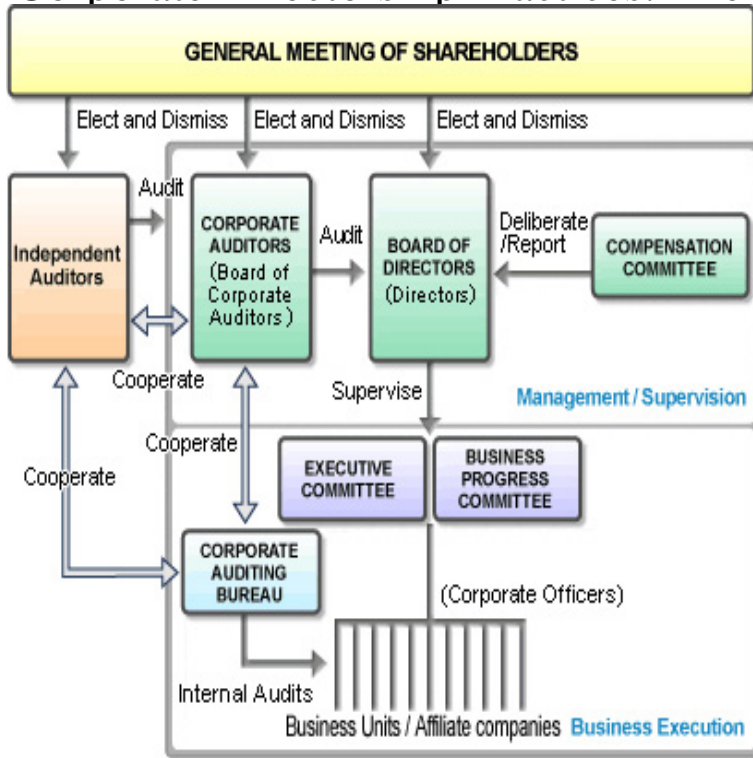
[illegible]

GENERAL MEETING OF SHAREHOLDERS

Elect and Dismiss

Elect and Dismiss

Elect and Dismiss

Audit

Independent Auditors

CORPORATE AUDITORS (Board of Corporate Auditors)

Audit

BOARD OF DIRECTORS (Directors)

Deliberate /Report

COMPENSATION COMMITTEE

Cooperate

Supervise

Management / Supervision

Cooperate

Cooperate

EXECUTIVE COMMITTEE

BUSINESS PROGRESS COMMITTEE

CORPORATE AUDITING BUREAU

(Corporate Officers)

Internal Audits

Business Units / Affiliate companies

Business Execution